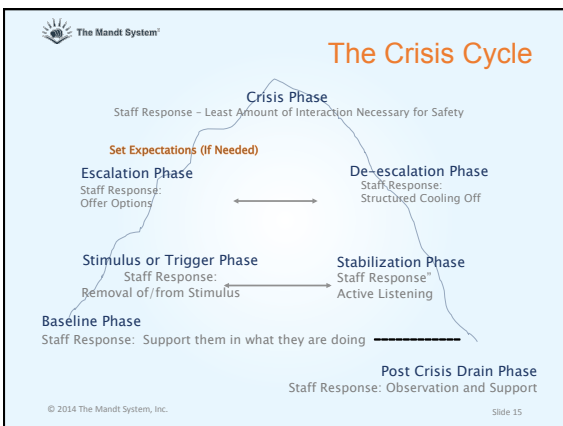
The Mandt System®

The Crisis Cycle

Crisis Phase
Staff Response – Least Amount of Interaction Necessary for Safety

Set Expectations (If Needed)

Escalation Phase
Staff Response:
Offer Options

De-escalation Phase
Staff Response:
Structured Cooling Off

Stimulus or Trigger Phase
Staff Response:
Removal of/from Stimulus

Stabilization Phase
Staff Response"
Active Listening

Baseline Phase
Staff Response: Support them in what they are doing

Post Crisis Drain Phase
Staff Response: Observation and Support

© 2014 The Mandt System, Inc.

Slide 15